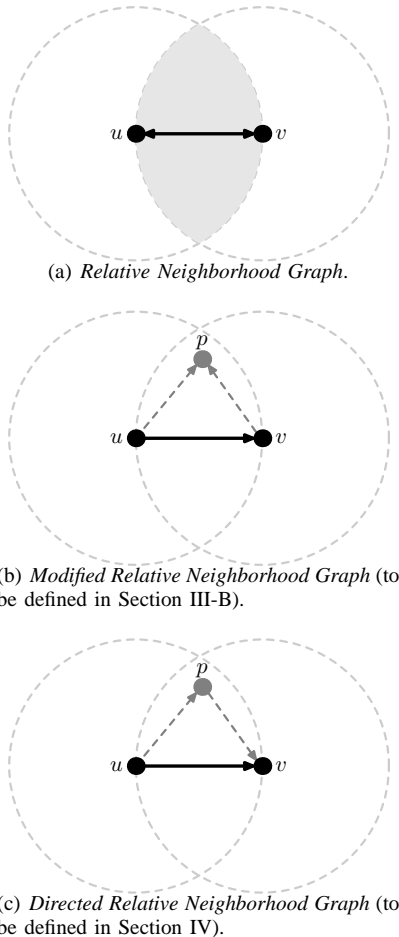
$u$ $v$

(a) *Relative Neighborhood Graph*.

$p$

$u$ $v$

(b) *Modified Relative Neighborhood Graph* (to be defined in Section III-B).

$p$

$u$ $v$

(c) *Directed Relative Neighborhood Graph* (to be defined in Section IV).